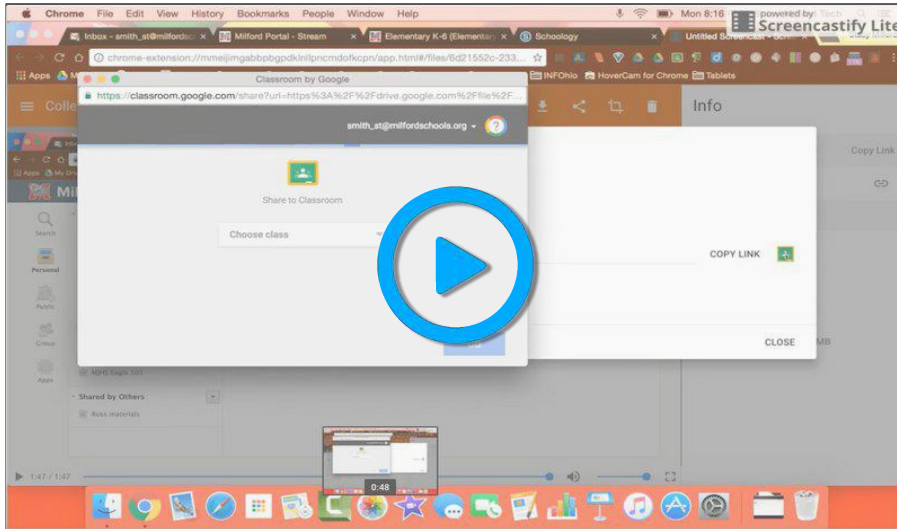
Chrome File Edit View History Bookmarks People Window Help

Mon 8:16

powered by
Screencastify Lite

Inbox - smith_st@milfordsc ×

Milford Portal - Stream ×

Elementary K-6 (Elementary ×

Schoology

Untitled Screencast - Scre ×

chrome-extension://mmeijimgabbbpgdkinllpncmdofkcpn/app.html#/files/6d21552c-233...

Apps

INFOhio

HoverCam for Chrome

Tablets

Classroom by Google

https://classroom.google.com/share?url=https%3A%2F%2Fdrive.google.com%2Ffile%2F...

smith_st@milfordschools.org

Share to Classroom

Choose class

Info

Copy Link

COPY LINK

CLOSE

Search

Personal

Public

Group

Apps

MHS Eagle 101

Shared by Others

Ross materials

1:47 / 1:47

0:48